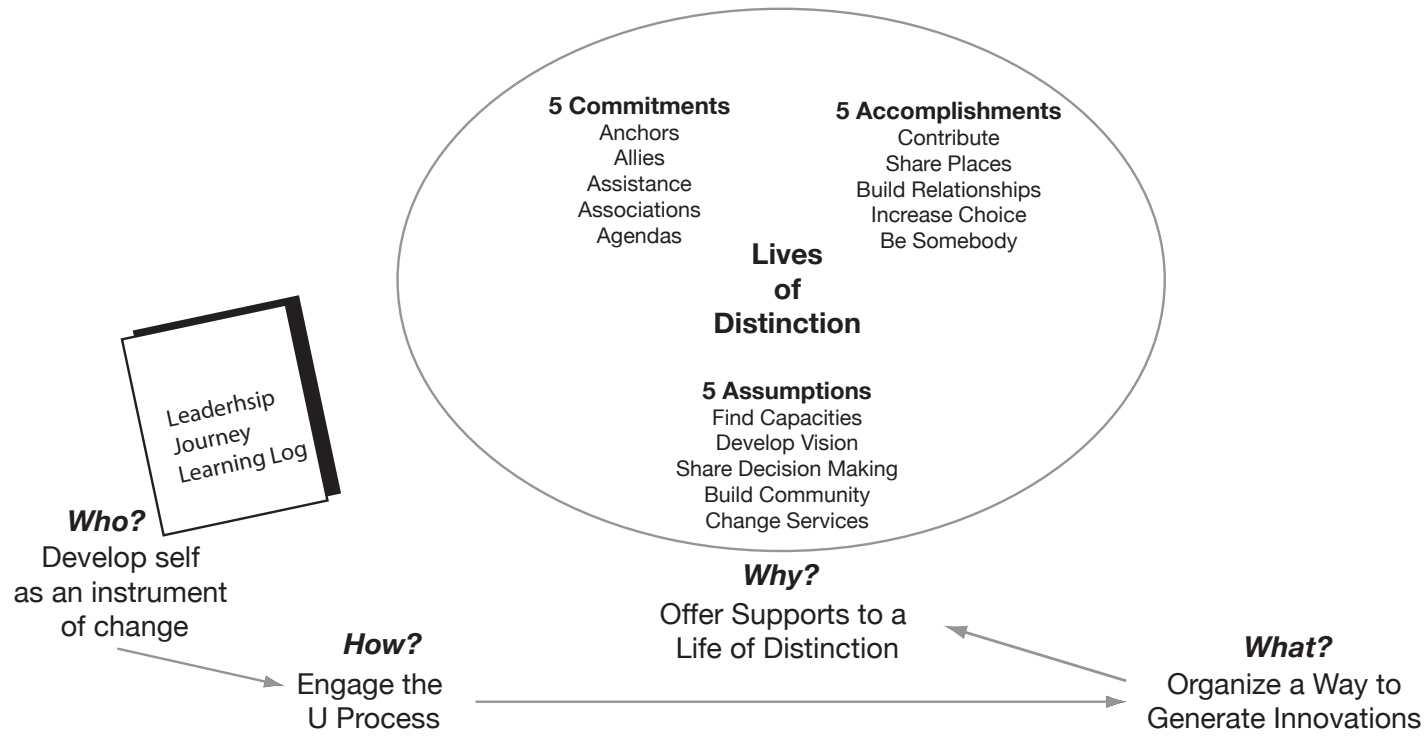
5 Commitments
Anchors
Allies
Assistance
Associations
Agendas

5 Accomplishments
Contribute
Share Places
Build Relationships
Increase Choice
Be Somebody

Lives of Distinction

5 Assumptions
Find Capacities
Develop Vision
Share Decision Making
Build Community
Change Services

Leaderhsip Journey Learning Log

Who?
Develop self as an instrument of change

Why?
Offer Supports to a Life of Distinction

How?
Engage the U Process

What?
Organize a Way to Generate Innovations